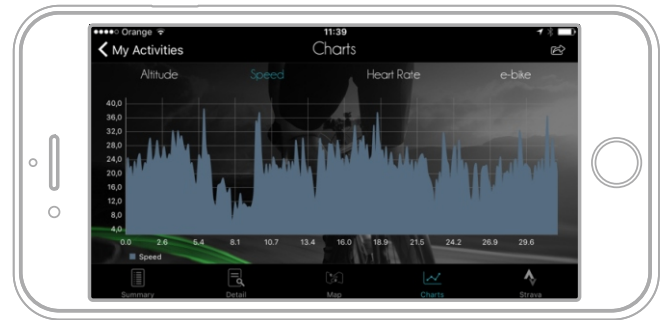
●●●●○ Orange
11:39

My Activities
Charts

Altitude
Speed
Heart Rate
e-bike

40,0
36,0
32,0
28,0
24,0
20,0
16,0
12,0
8,0
4,0

0.0
2.6
5.4
8.1
10.7
13.4
16.0
18.9
21.5
24.2
26.9
29.6

Speed

Summary
Detail
Map
Charts
Strava